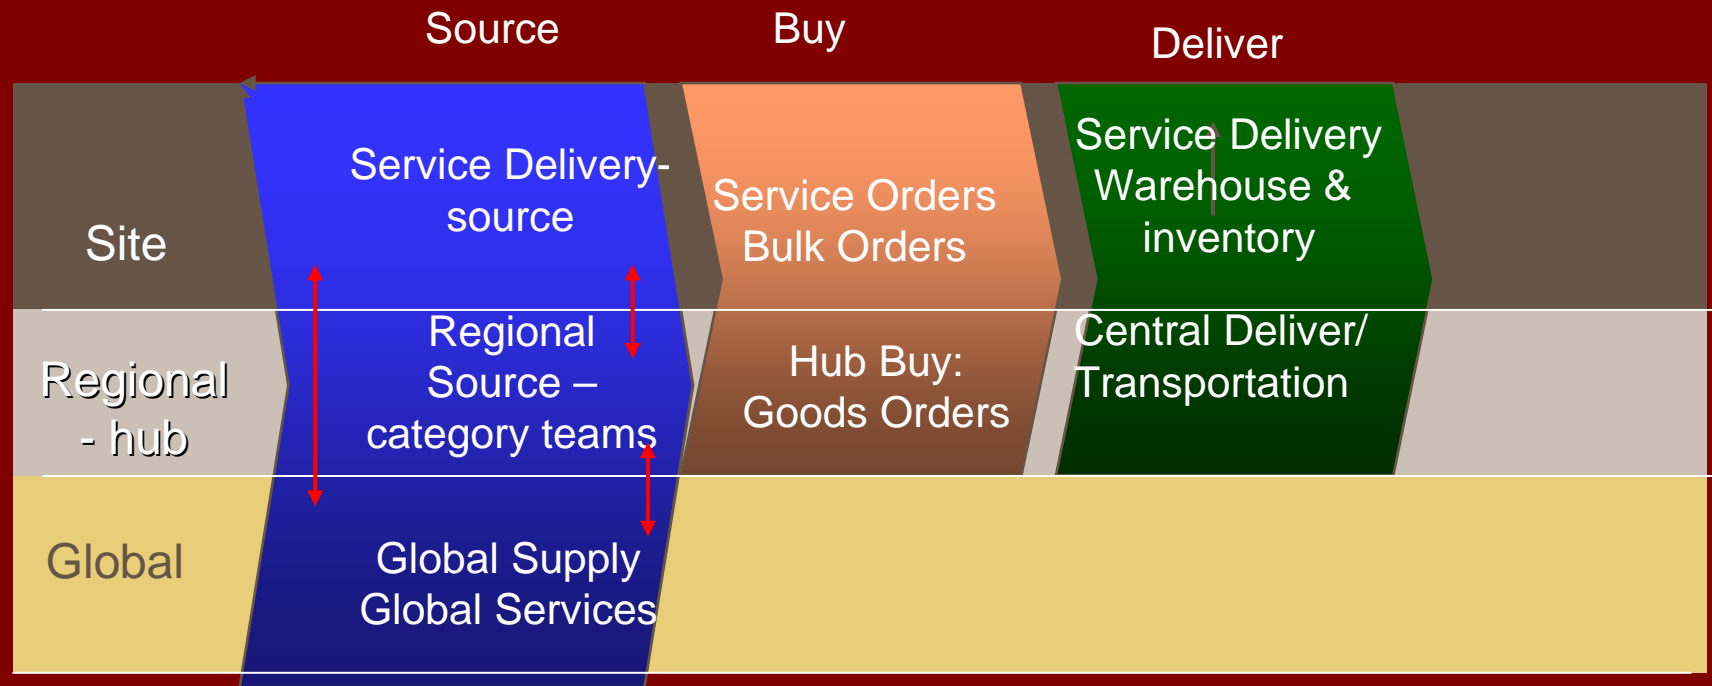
Source

Buy

Deliver

Site

Service Delivery-source

Service Orders Bulk Orders

Service Delivery Warehouse & inventory

Regional - hub

Regional Source – category teams

Hub Buy: Goods Orders

Central Deliver/ Transportation

Global

Global Supply Global Services